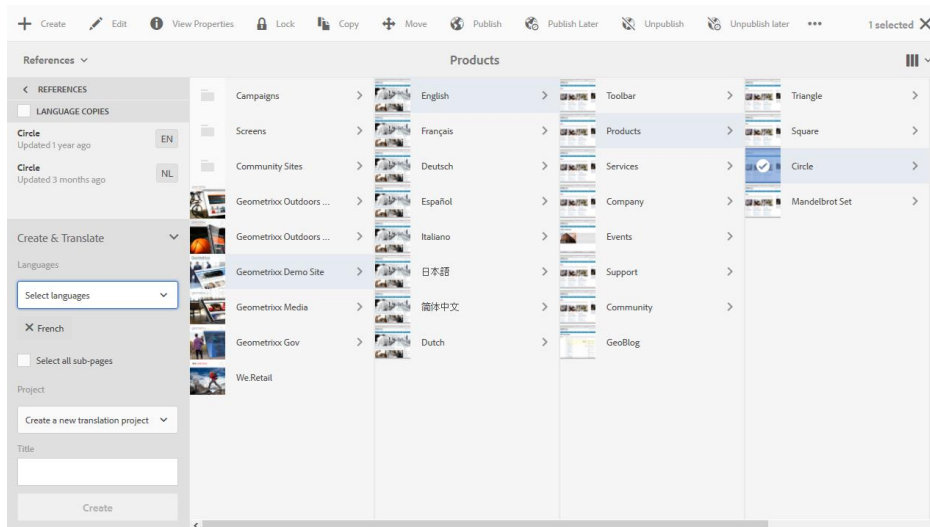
Create Edit View Properties Lock Copy Move Publish Publish Later Unpublish Unpublish later ••• 1 selected

References

Products

< REFERENCES

LANGUAGE COPIES

Circle
Updated 1 year ago
EN

Circle
Updated 3 months ago
NL

Create & Translate

Languages

Select languages

French

Select all sub-pages

Project

Create a new translation project

Title

Create

Campaigns
Screens
Community Sites
Geometrixx Outdoors ...
Geometrixx Outdoors ...
Geometrixx Demo Site
Geometrixx Media
Geometrixx Gov
We.Retail

English
Français
Deutsch
Español
Italiano
日本語
簡体中文
Dutch

Toolbar
Products
Services
Company
Events
Support
Community
GeoBlog

Triangle
Square
Circle
Mandelbrot Set